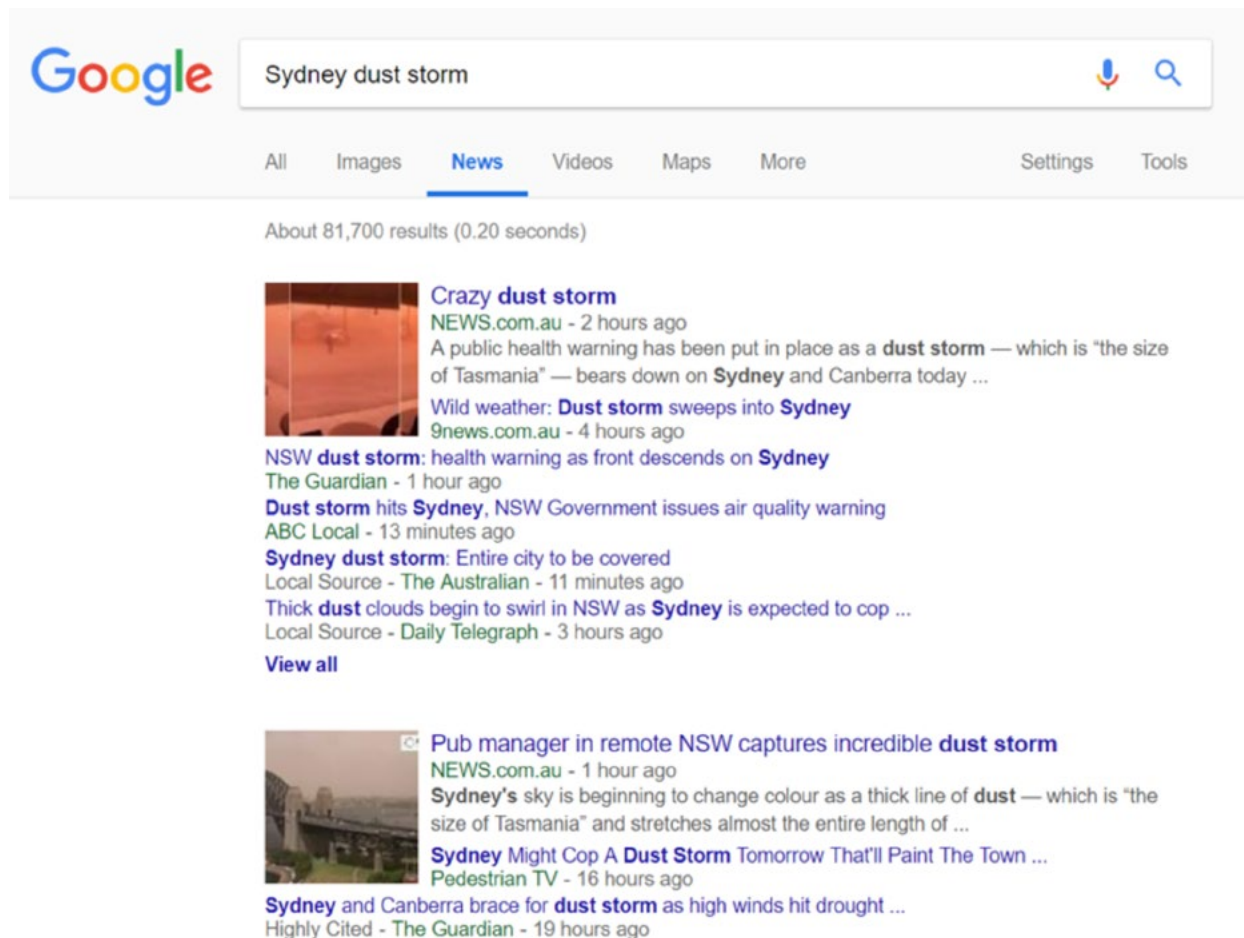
Google

Sydney dust storm

All Images News Videos Maps More Settings Tools

About 81,700 results (0.20 seconds)

Crazy dust storm
NEWS.com.au - 2 hours ago
A public health warning has been put in place as a dust storm — which is "the size of Tasmania" — bears down on Sydney and Canberra today ...

Wild weather: Dust storm sweeps into Sydney
9news.com.au - 4 hours ago

NSW dust storm: health warning as front descends on Sydney
The Guardian - 1 hour ago

Dust storm hits Sydney, NSW Government issues air quality warning
ABC Local - 13 minutes ago

Sydney dust storm: Entire city to be covered
Local Source - The Australian - 11 minutes ago

Thick dust clouds begin to swirl in NSW as Sydney is expected to cop ...
Local Source - Daily Telegraph - 3 hours ago

View all

Pub manager in remote NSW captures incredible dust storm
NEWS.com.au - 1 hour ago
Sydney's sky is beginning to change colour as a thick line of dust — which is "the size of Tasmania" and stretches almost the entire length of ...

Sydney Might Cop A Dust Storm Tomorrow That'll Paint The Town ...
Pedestrian TV - 16 hours ago

Sydney and Canberra brace for dust storm as high winds hit drought ...
Highly Cited - The Guardian - 19 hours ago